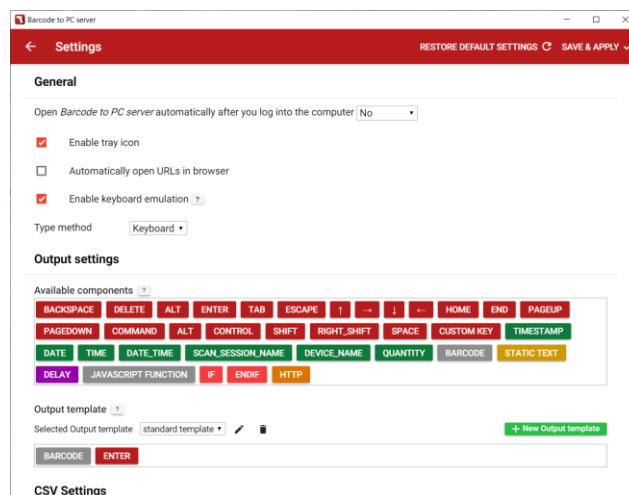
Barcode to PC server

Settings

RESTORE DEFAULT SETTINGS

SAVE & APPLY

General

Open *Barcode to PC server* automatically after you log into the computer No

Enable tray icon

Automatically open URLs in browser

Enable keyboard emulation ?

Type method Keyboard

Output settings

Available components ?

BACKSPACE DELETE ALT ENTER TAB ESCAPE ↑ → ↓ ← HOME END PAGEUP PAGEDOWN COMMAND ALT CONTROL SHIFT RIGHT_SHIFT SPACE CUSTOM KEY TIMESTAMP DATE TIME DATE_TIME SCAN_SESSION_NAME DEVICE_NAME QUANTITY BARCODE STATIC TEXT DELAY JAVASCRIPT FUNCTION IF ENDIF HTTP

Output template ?

Selected Output template standard template

+ New Output template

BARCODE ENTER

CSV Settings